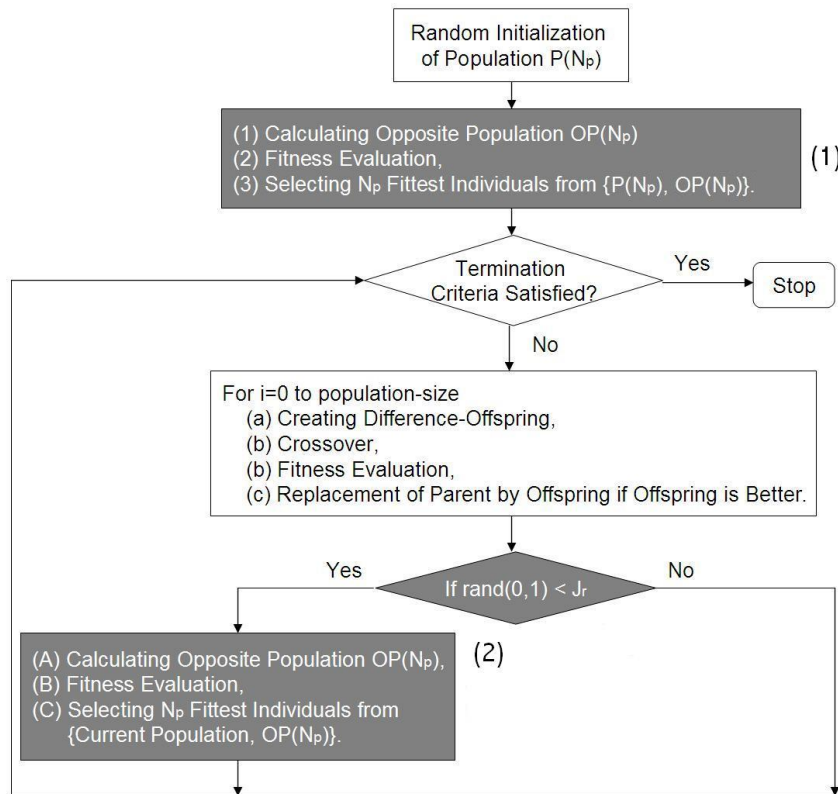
Random Initialization of Population P($N_p$)

(1) Calculating Opposite Population OP($N_p$)
(2) Fitness Evaluation,
(3) Selecting $N_p$ Fittest Individuals from {P($N_p$), OP($N_p$)}.

(1)

Termination Criteria Satisfied?

Yes

Stop

No

For i=0 to population-size
(a) Creating Difference-Offspring,
(b) Crossover,
(b) Fitness Evaluation,
(c) Replacement of Parent by Offspring if Offspring is Better.

Yes

If rand(0,1) < $J_r$

No

(A) Calculating Opposite Population OP($N_p$),
(B) Fitness Evaluation,
(C) Selecting $N_p$ Fittest Individuals from {Current Population, OP($N_p$)}.

(2)